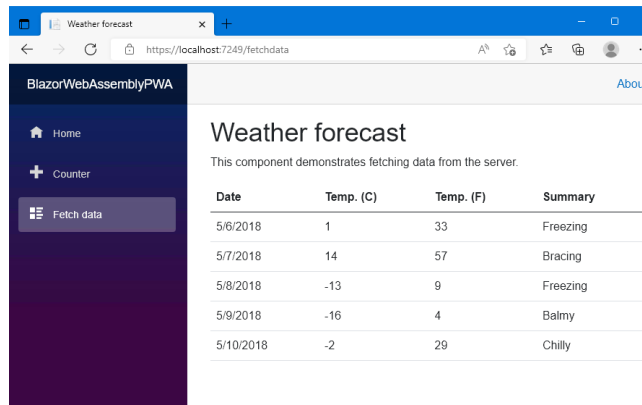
Weather forecast

https://localhost:7249/fetchdata

BlazorWebAssemblyPWA

About

Home

Counter

Fetch data

Weather forecast

This component demonstrates fetching data from the server.

| Date | Temp. (C) | Temp. (F) | Summary |
|---|---|---|---|
| 5/6/2018 | 1 | 33 | Freezing |
| 5/7/2018 | 14 | 57 | Bracing |
| 5/8/2018 | -13 | 9 | Freezing |
| 5/9/2018 | -16 | 4 | Balmy |
| 5/10/2018 | -2 | 29 | Chilly |